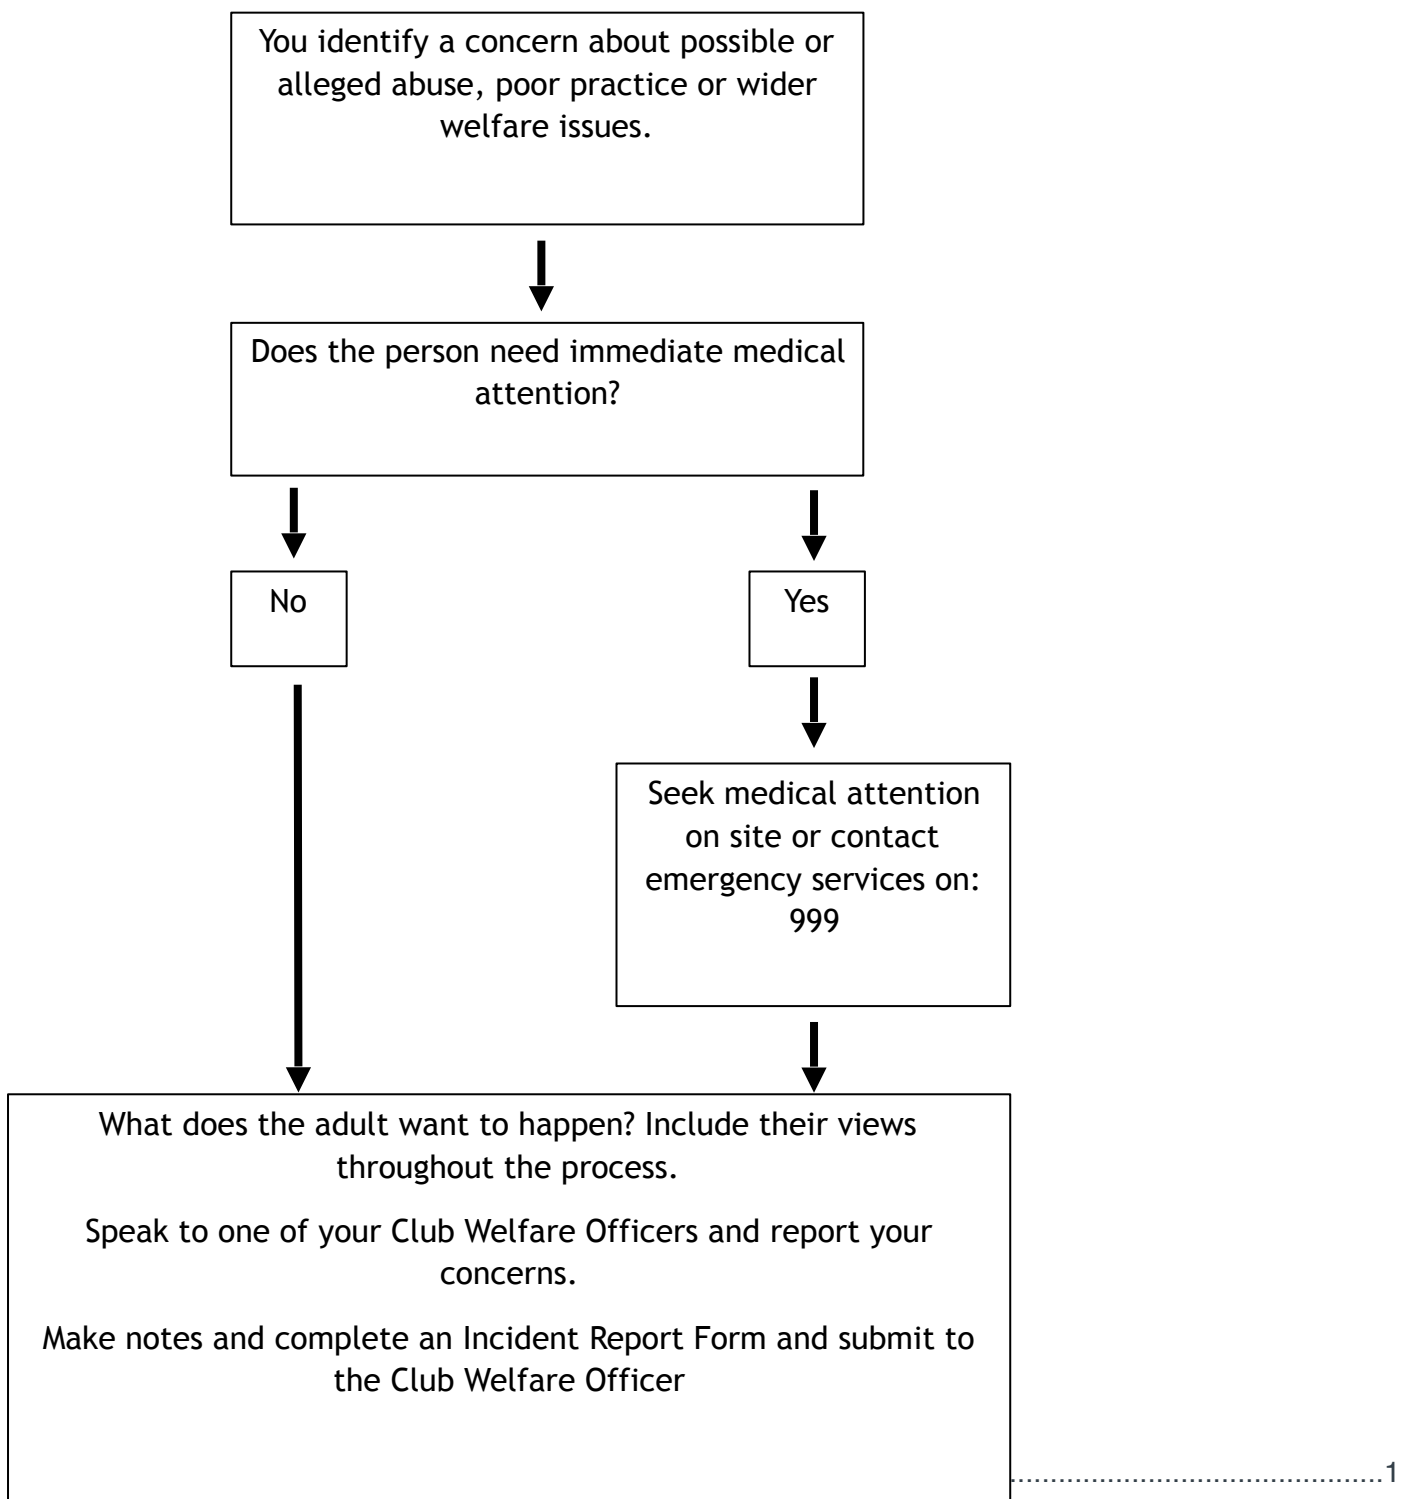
You identify a concern about possible or alleged abuse, poor practice or wider welfare issues.

Does the person need immediate medical attention?

No

Yes

Seek medical attention on site or contact emergency services on: 999

What does the adult want to happen? Include their views throughout the process.

Speak to one of your Club Welfare Officers and report your concerns.

Make notes and complete an Incident Report Form and submit to the Club Welfare Officer

1